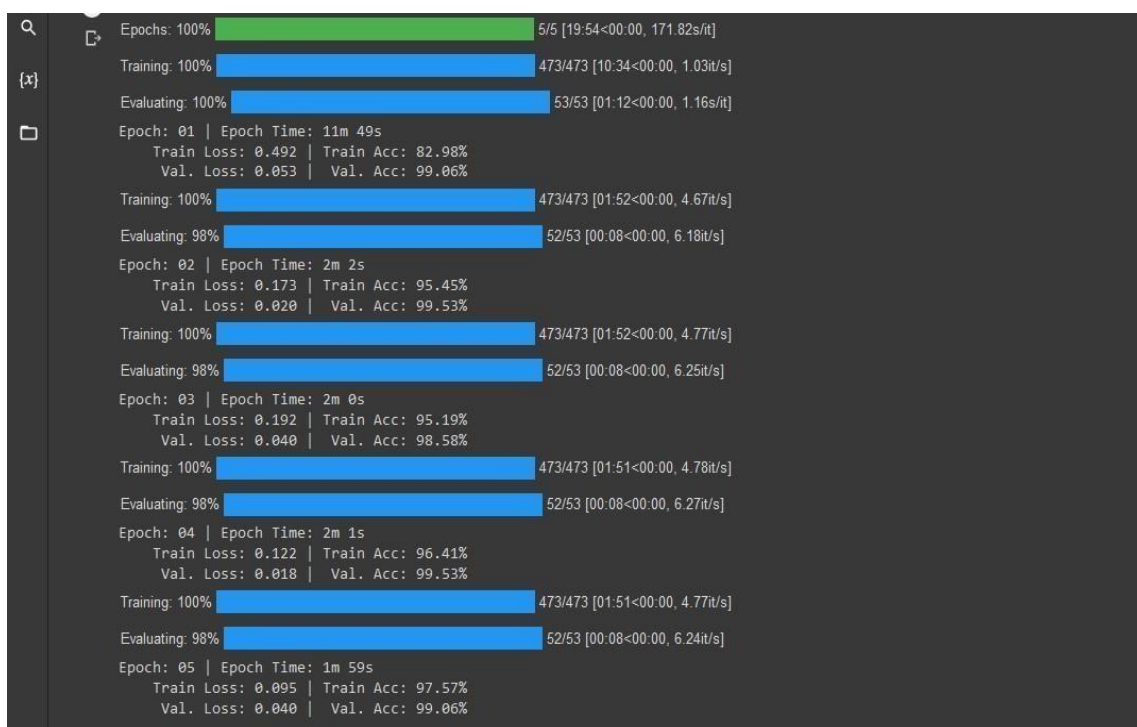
{x}

Epochs: 100% 5/5 [19:54<00:00, 171.82s/it]

Training: 100% 473/473 [10:34<00:00, 1.03it/s]

Evaluating: 100% 53/53 [01:12<00:00, 1.16s/it]

Epoch: 01 | Epoch Time: 11m 49s
Train Loss: 0.492 | Train Acc: 82.98%
Val. Loss: 0.053 | Val. Acc: 99.06%

Training: 100% 473/473 [01:52<00:00, 4.67it/s]

Evaluating: 98% 52/53 [00:08<00:00, 6.18it/s]

Epoch: 02 | Epoch Time: 2m 2s
Train Loss: 0.173 | Train Acc: 95.45%
Val. Loss: 0.020 | Val. Acc: 99.53%

Training: 100% 473/473 [01:52<00:00, 4.77it/s]

Evaluating: 98% 52/53 [00:08<00:00, 6.25it/s]

Epoch: 03 | Epoch Time: 2m 0s
Train Loss: 0.192 | Train Acc: 95.19%
Val. Loss: 0.040 | Val. Acc: 98.58%

Training: 100% 473/473 [01:51<00:00, 4.78it/s]

Evaluating: 98% 52/53 [00:08<00:00, 6.27it/s]

Epoch: 04 | Epoch Time: 2m 1s
Train Loss: 0.122 | Train Acc: 96.41%
Val. Loss: 0.018 | Val. Acc: 99.53%

Training: 100% 473/473 [01:51<00:00, 4.77it/s]

Evaluating: 98% 52/53 [00:08<00:00, 6.24it/s]

Epoch: 05 | Epoch Time: 1m 59s
Train Loss: 0.095 | Train Acc: 97.57%
Val. Loss: 0.040 | Val. Acc: 99.06%